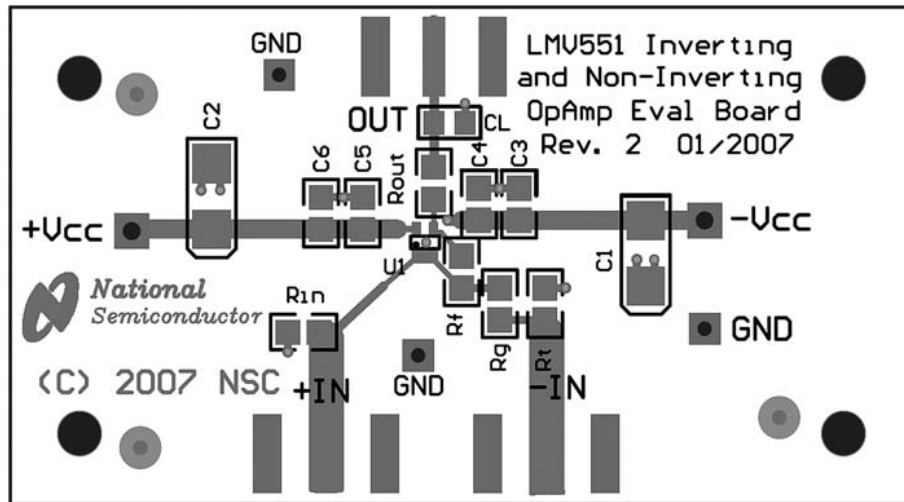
GND

LMV551 Inverting and Non-Inverting OpAmp Eval Board Rev. 2 01/2007

OUT

CL

C2

C6

C5

Rout

C4

C3

+Vcc

-Vcc

C1

U1

National Semiconductor

Rin

Rf

Rg

Rt

GND

(C) 2007 NSC

+IN

GND

-IN